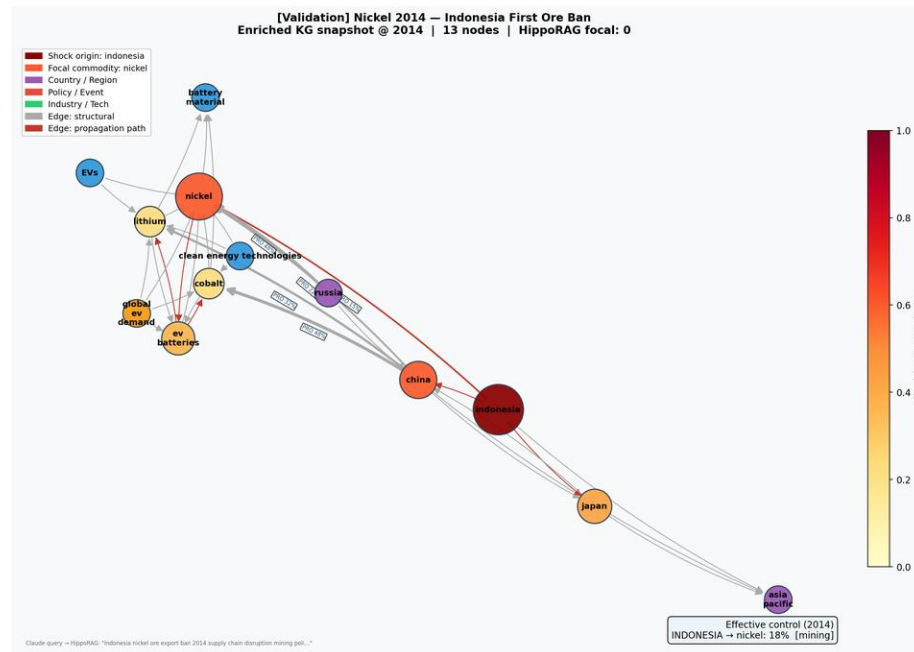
[Validation] Nickel 2014 — Indonesia First Ore Ban
Enriched KG snapshot @ 2014 | 13 nodes | HippoRAG focal: 0

Shock origin: indonesia
Focal commodity: nickel
Country / Region
Policy / Event
Industry / Tech
Edge: structural
Edge: propagation path

battery material
EVs
nickel
lithium
clean energy technologies
cobalt
russia
global ev demand
ev batteries
china
indonesia
japan
asia pacific

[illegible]
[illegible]
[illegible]
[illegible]
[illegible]

1.0
0.8
0.6
0.4
0.2
0.0

Effective control (2014)
INDONESIA → nickel: 18% [mining]

Claude query → HippoRAG: "Indonesia nickel ore export ban 2014 supply chain disruption mining pol..."